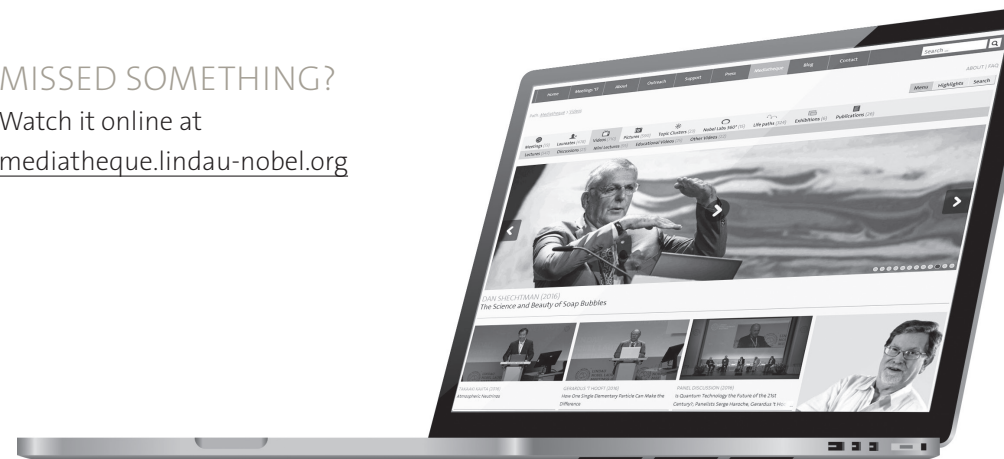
MISSED SOMETHING?
Watch it online at
mediatheque.lindau-nobel.org

Search ...

ABOUT | FAQ

Home Meetings '17 About Outreach Support Press Mediatheque Blog Contact

Menu Highlights Search

Meetings Laureates Videos Pictures Topic Clusters Nobel Labs 360° Life paths Exhibitions Publications

Lectures Discussions Mini Lectures Educational Videos Other Videos

DAN SHECHTMAN (2016)
The Science and Beauty of Soap Bubbles

TAKAAKI KAJITA (2016)
Atmospheric Neutrinos

GERARDUS 'T HOOFT (2016)
How One Single Elementary Particle Can Make the Difference

PANEL DISCUSSION (2016)
Is Quantum Technology the Future of the 21st Century?; Panelists Serge Haroche, Gerardus 't Ho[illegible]